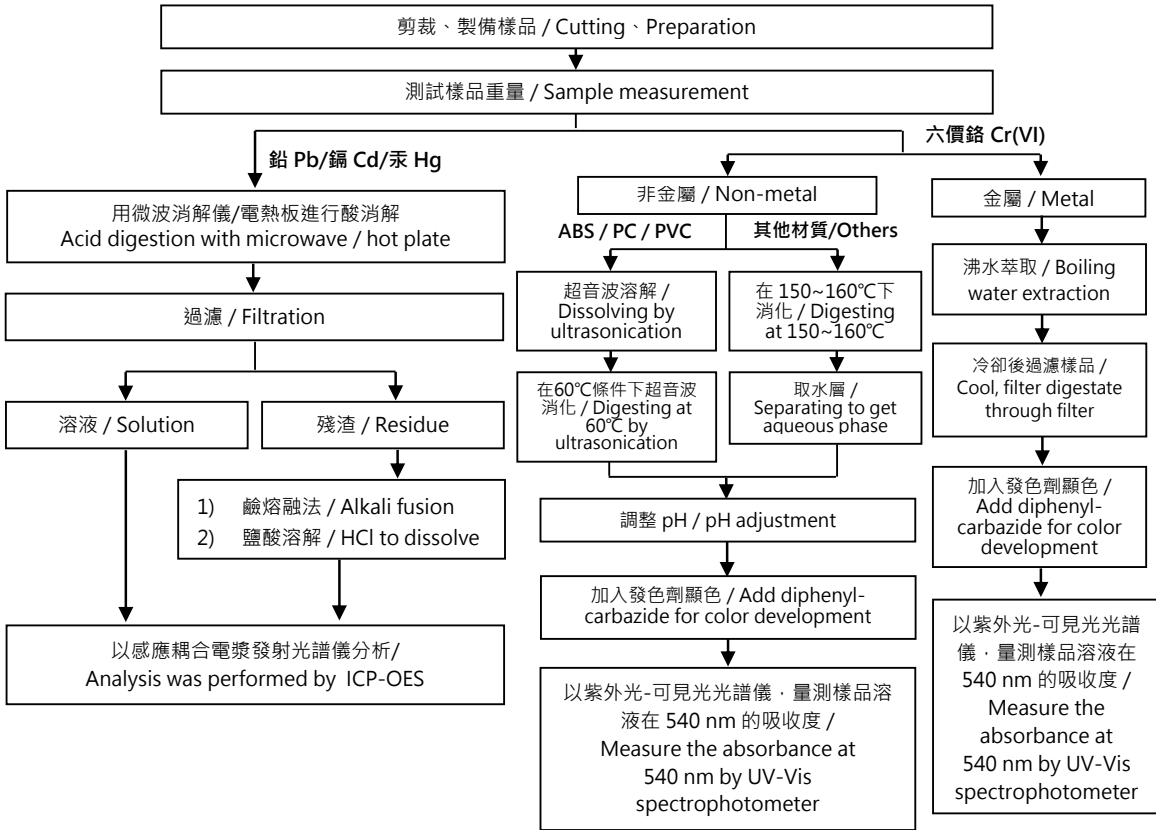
剪裁、製備樣品 / Cutting、Preparation

測試樣品重量 / Sample measurement

鉛 Pb/鎘 Cd/汞 Hg

六價鉻 Cr(VI)

用微波消解儀/電熱板進行酸消解
Acid digestion with microwave / hot plate

過濾 / Filtration

溶液 / Solution

殘渣 / Residue

1) 鹼熔融法 / Alkali fusion
2) 鹽酸溶解 / HCl to dissolve

以感應耦合電漿發射光譜儀分析/
Analysis was performed by ICP-OES

非金屬 / Non-metal

ABS / PC / PVC

其他材質/Others

超音波溶解 / Dissolving by ultrasonication

在 150~160℃下消化 / Digesting at 150~160℃

在60℃條件下超音波消化 / Digesting at 60℃ by ultrasonication

取水層 / Separating to get aqueous phase

調整 pH / pH adjustment

加入發色劑顯色 / Add diphenylcarbazide for color development

以紫外光-可見光光譜儀，量測樣品溶液在 540 nm 的吸收度 /
Measure the absorbance at 540 nm by UV-Vis spectrophotometer

金屬 / Metal

沸水萃取 / Boiling water extraction

冷卻後過濾樣品 / Cool, filter digestate through filter

加入發色劑顯色 / Add diphenylcarbazide for color development

以紫外光-可見光光譜儀，量測樣品溶液在 540 nm 的吸收度 / Measure the absorbance at 540 nm by UV-Vis spectrophotometer